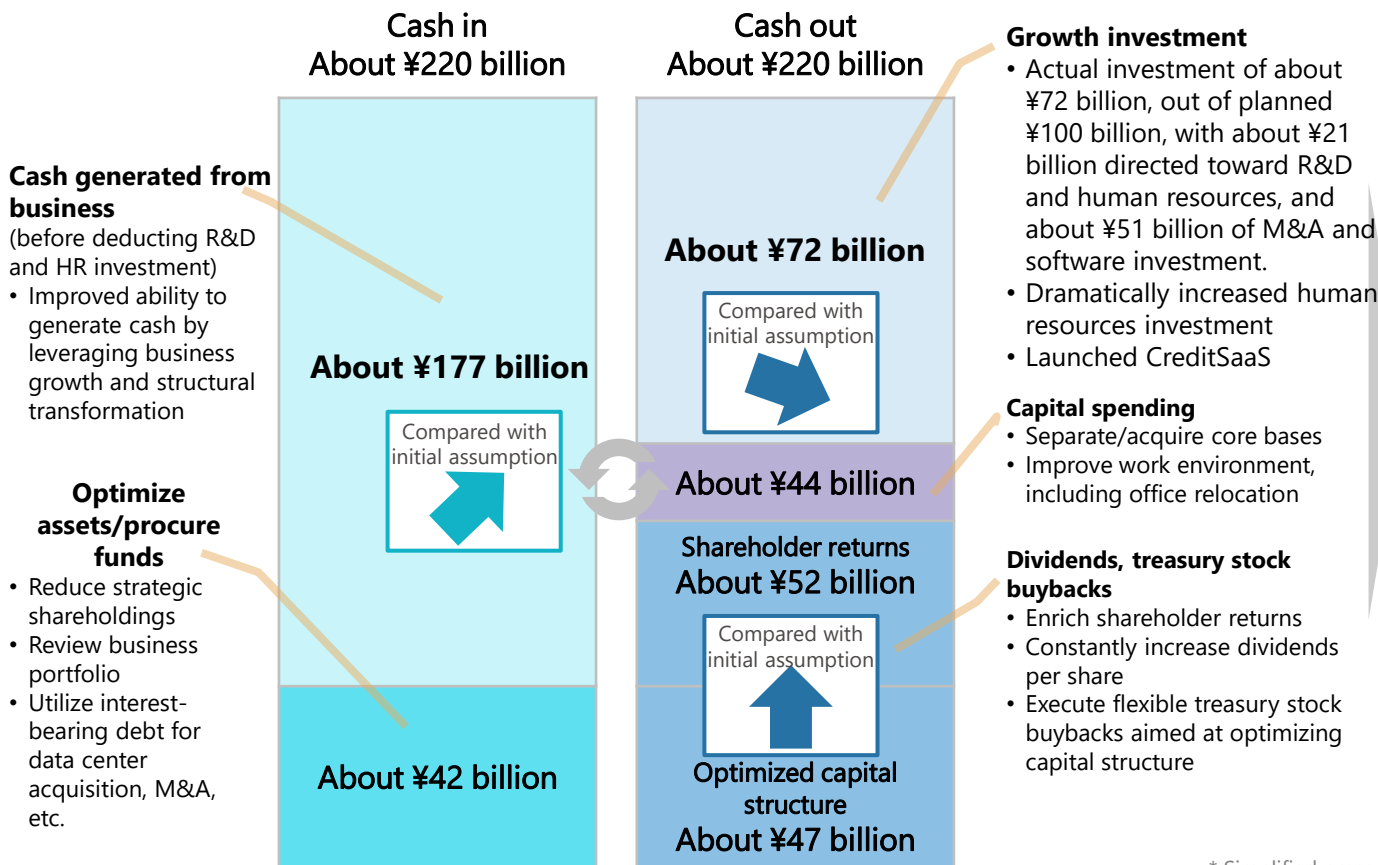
Cash in
About ¥220 billion

Cash out
About ¥220 billion

Growth investment
• Actual investment of about ¥72 billion, out of planned ¥100 billion, with about ¥21 billion directed toward R&D and human resources, and about ¥51 billion of M&A and software investment.
• Dramatically increased human resources investment
• Launched CreditSaaS

Cash generated from business
(before deducting R&D and HR investment)
• Improved ability to generate cash by leveraging business growth and structural transformation

About ¥177 billion

Compared with initial assumption

About ¥72 billion

Compared with initial assumption

About ¥44 billion

Capital spending
• Separate/acquire core bases
• Improve work environment, including office relocation

Optimize assets/procure funds
• Reduce strategic shareholdings
• Review business portfolio
• Utilize interest-bearing debt for data center acquisition, M&A, etc.

Shareholder returns
About ¥52 billion

Compared with initial assumption

Dividends, treasury stock buybacks
• Enrich shareholder returns
• Constantly increase dividends per share
• Execute flexible treasury stock buybacks aimed at optimizing capital structure

About ¥42 billion

Optimized capital structure
About ¥47 billion

* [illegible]